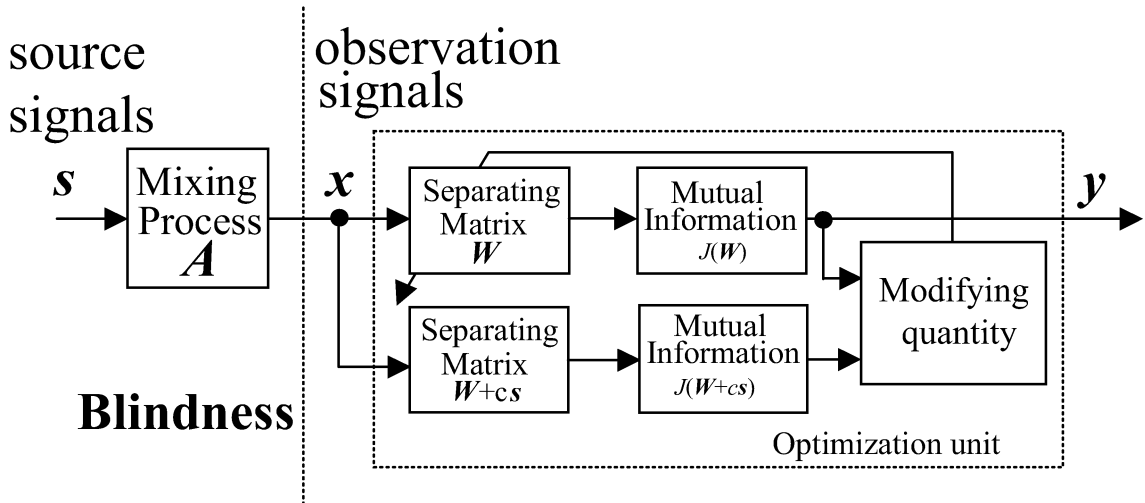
source signals

observation signals

$\boldsymbol{s}$

Mixing Process $\boldsymbol{A}$

$\boldsymbol{x}$

Separating Matrix $\boldsymbol{W}$

Mutual Information $J(\boldsymbol{W})$

$\boldsymbol{y}$

Modifying quantity

Separating Matrix $\boldsymbol{W}+c\boldsymbol{s}$

Mutual Information $J(\boldsymbol{W}+c\boldsymbol{s})$

Blindness

Optimization unit